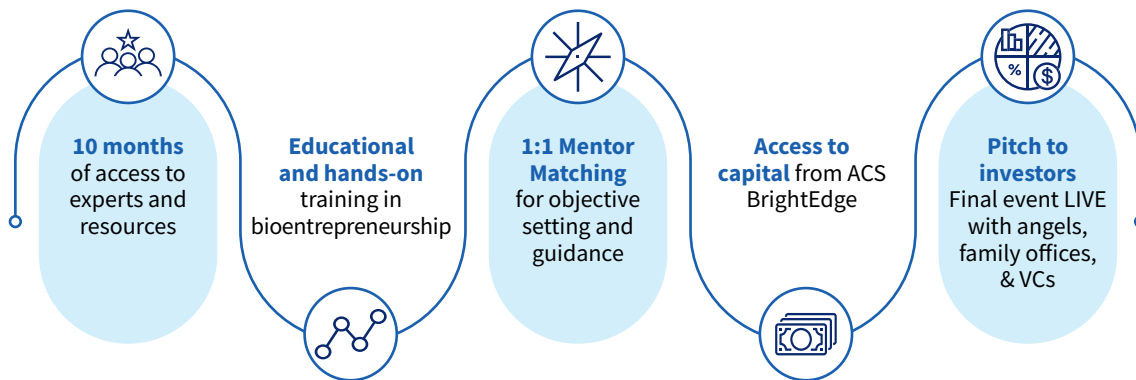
10 months of access to experts and resources

Educational and hands-on training in bioentrepreneurship

1:1 Mentor Matching for objective setting and guidance

Access to capital from ACS BrightEdge

Pitch to investors Final event LIVE with angels, family offices, & VCs

%

$